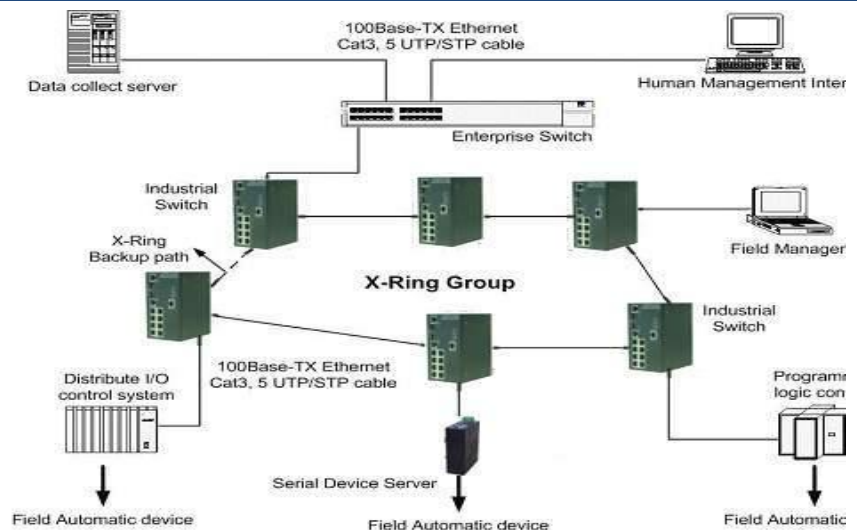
100Base-TX Ethernet
Cat3, 5 UTP/STP cable

Data collect server

Human Management Inter

Enterprise Switch

Industrial
Switch

X-Ring
Backup path

Field Manager

X-Ring Group

Industrial
Switch

100Base-TX Ethernet
Cat3, 5 UTP/STP cable

Distribute I/O
control system

Programm
logic con

Serial Device Server

Field Automatic device

Field Automatic device

Field Automatic